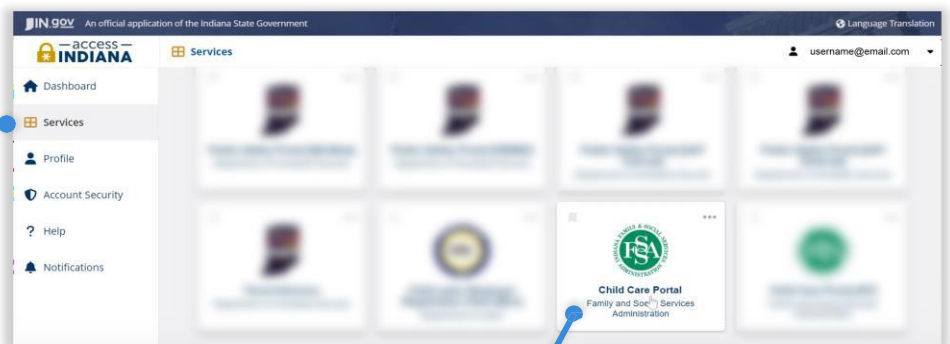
IN.gov An official application of the Indiana State Government

Language Translation

access INDIANA

Services

username@email.com

Dashboard

Services

Profile

Account Security

Help

Notifications

INDIANA FAMILY & SOCIAL SERVICES ADMINISTRATION

FSSA

Child Care Portal

Family and Soc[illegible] Services Administration